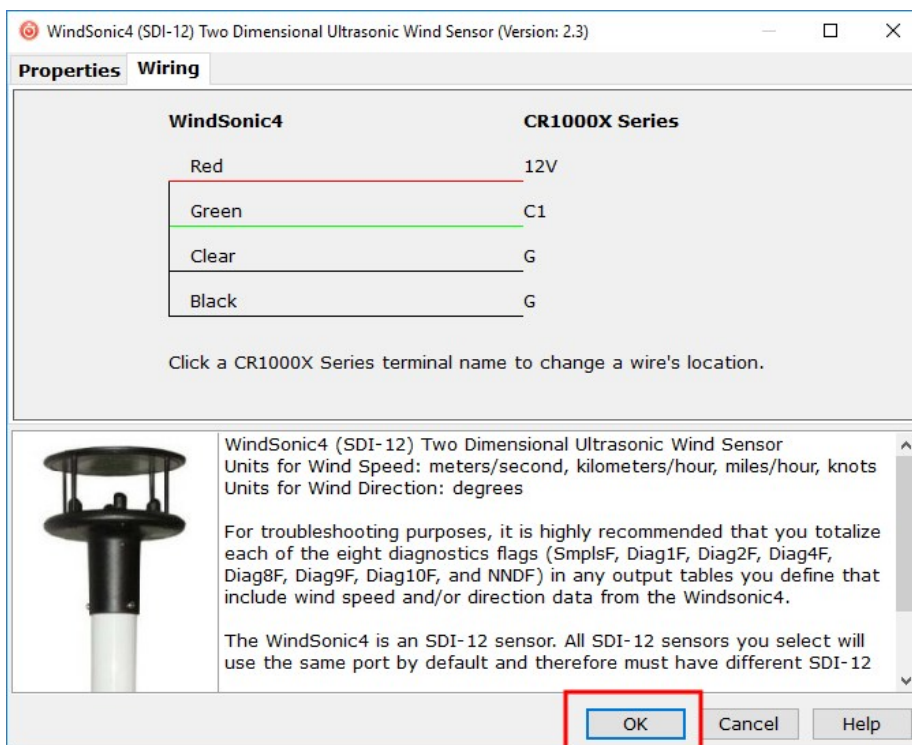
WindSonic4 (SDI-12) Two Dimensional Ultrasonic Wind Sensor (Version: 2.3)

Properties | Wiring

| WindSonic4 | CR1000X Series |
|---|---|
| Red | 12V |
| Green | C1 |
| Clear | G |
| Black | G |

Click a CR1000X Series terminal name to change a wire's location.

WindSonic4 (SDI-12) Two Dimensional Ultrasonic Wind Sensor
Units for Wind Speed: meters/second, kilometers/hour, miles/hour, knots
Units for Wind Direction: degrees

For troubleshooting purposes, it is highly recommended that you totalize each of the eight diagnostics flags (SmplsF, Diag1F, Diag2F, Diag4F, Diag8F, Diag9F, Diag10F, and NNDF) in any output tables you define that include wind speed and/or direction data from the Windsonic4.

The WindSonic4 is an SDI-12 sensor. All SDI-12 sensors you select will use the same port by default and therefore must have different SDI-12

OK | Cancel | Help